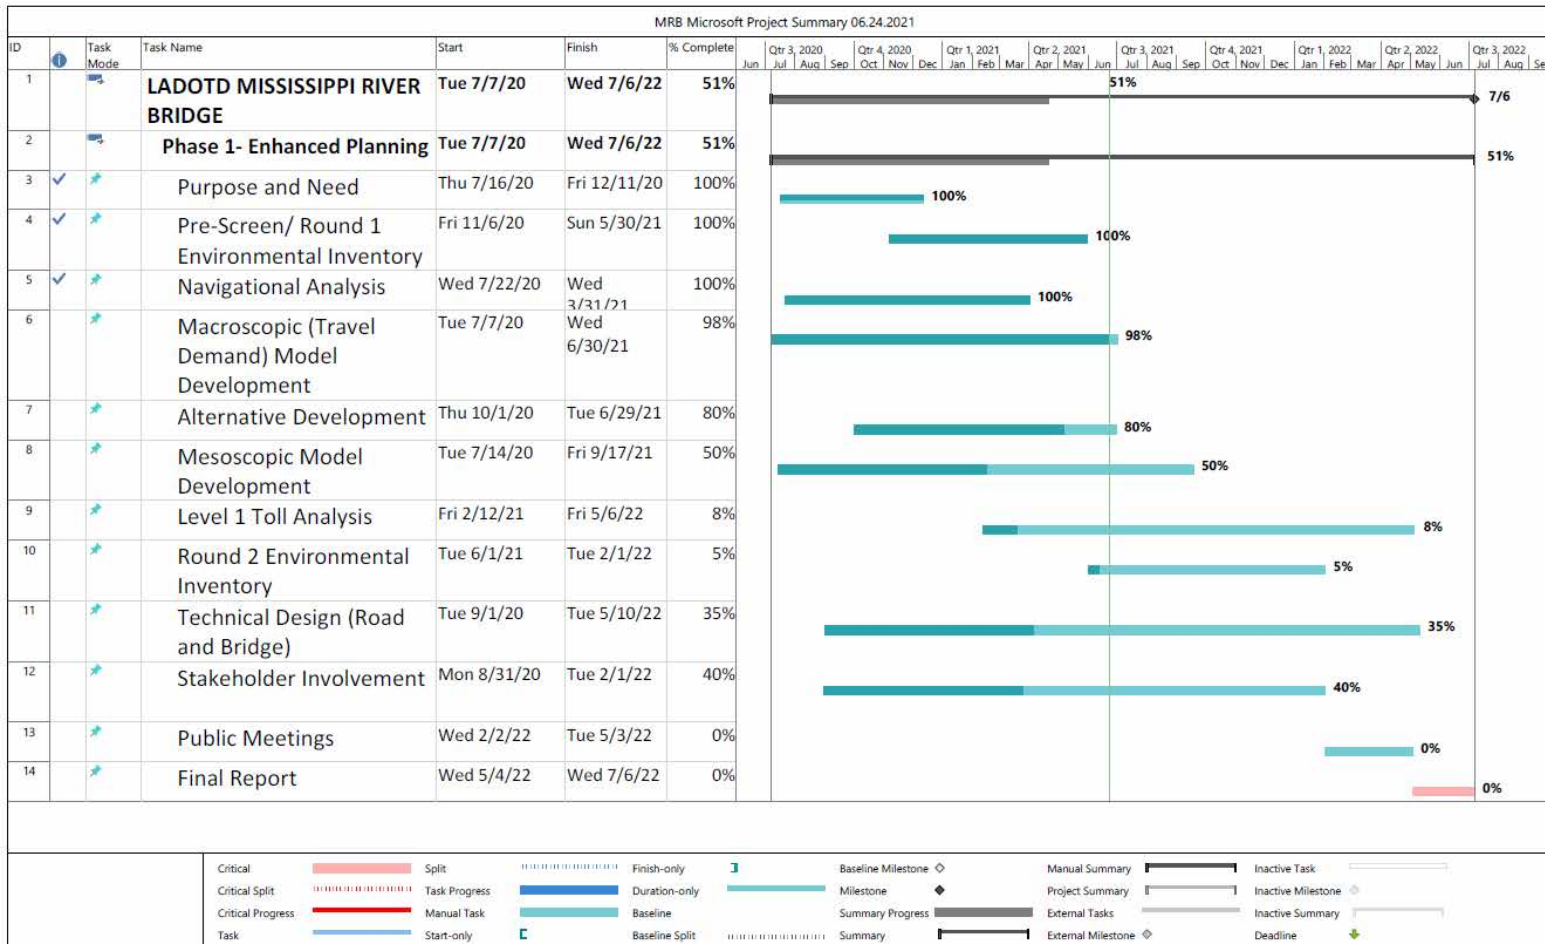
MRB Microsoft Project Summary 06.24.2021

| ID | | Task Mode | Task Name | Start | Finish | % Complete |
|---|---|---|---|---|---|---|
| 1 | | | LADOTD MISSISSIPPI RIVER BRIDGE | Tue 7/7/20 | Wed 7/6/22 | 51% |
| 2 | | | Phase 1- Enhanced Planning | Tue 7/7/20 | Wed 7/6/22 | 51% |
| 3 | ✓ | | Purpose and Need | Thu 7/16/20 | Fri 12/11/20 | 100% |
| 4 | ✓ | | Pre-Screen/ Round 1 Environmental Inventory | Fri 11/6/20 | Sun 5/30/21 | 100% |
| 5 | ✓ | | Navigational Analysis | Wed 7/22/20 | Wed 3/31/21 | 100% |
| 6 | | | Macroscopic (Travel Demand) Model Development | Tue 7/7/20 | Wed 6/30/21 | 98% |
| 7 | | | Alternative Development | Thu 10/1/20 | Tue 6/29/21 | 80% |
| 8 | | | Mesoscopic Model Development | Tue 7/14/20 | Fri 9/17/21 | 50% |
| 9 | | | Level 1 Toll Analysis | Fri 2/12/21 | Fri 5/6/22 | 8% |
| 10 | | | Round 2 Environmental Inventory | Tue 6/1/21 | Tue 2/1/22 | 5% |
| 11 | | | Technical Design (Road and Bridge) | Tue 9/1/20 | Tue 5/10/22 | 35% |
| 12 | | | Stakeholder Involvement | Mon 8/31/20 | Tue 2/1/22 | 40% |
| 13 | | | Public Meetings | Wed 2/2/22 | Tue 5/3/22 | 0% |
| 14 | | | Final Report | Wed 5/4/22 | Wed 7/6/22 | 0% |

Qtr 3, 2020 Qtr 4, 2020 Qtr 1, 2021 Qtr 2, 2021 Qtr 3, 2021 Qtr 4, 2021 Qtr 1, 2022 Qtr 2, 2022 Qtr 3, 2022
Jun Jul Aug Sep Oct Nov Dec Jan Feb Mar Apr May Jun Jul Aug Sep Oct Nov Dec Jan Feb Mar Apr May Jun Jul Aug Se

51% 7/6
51%
100%
100%
100%
98%
80%
50%
8%
5%
35%
40%
0%
0%

Critical | Split | Finish-only | Baseline Milestone | Manual Summary | Inactive Task
Critical Split | Task Progress | Duration-only | Milestone | Project Summary | Inactive Milestone
Critical Progress | Manual Task | Baseline | Summary Progress | External Tasks | Inactive Summary
Task | Start-only | Baseline Split | Summary | External Milestone | Deadline